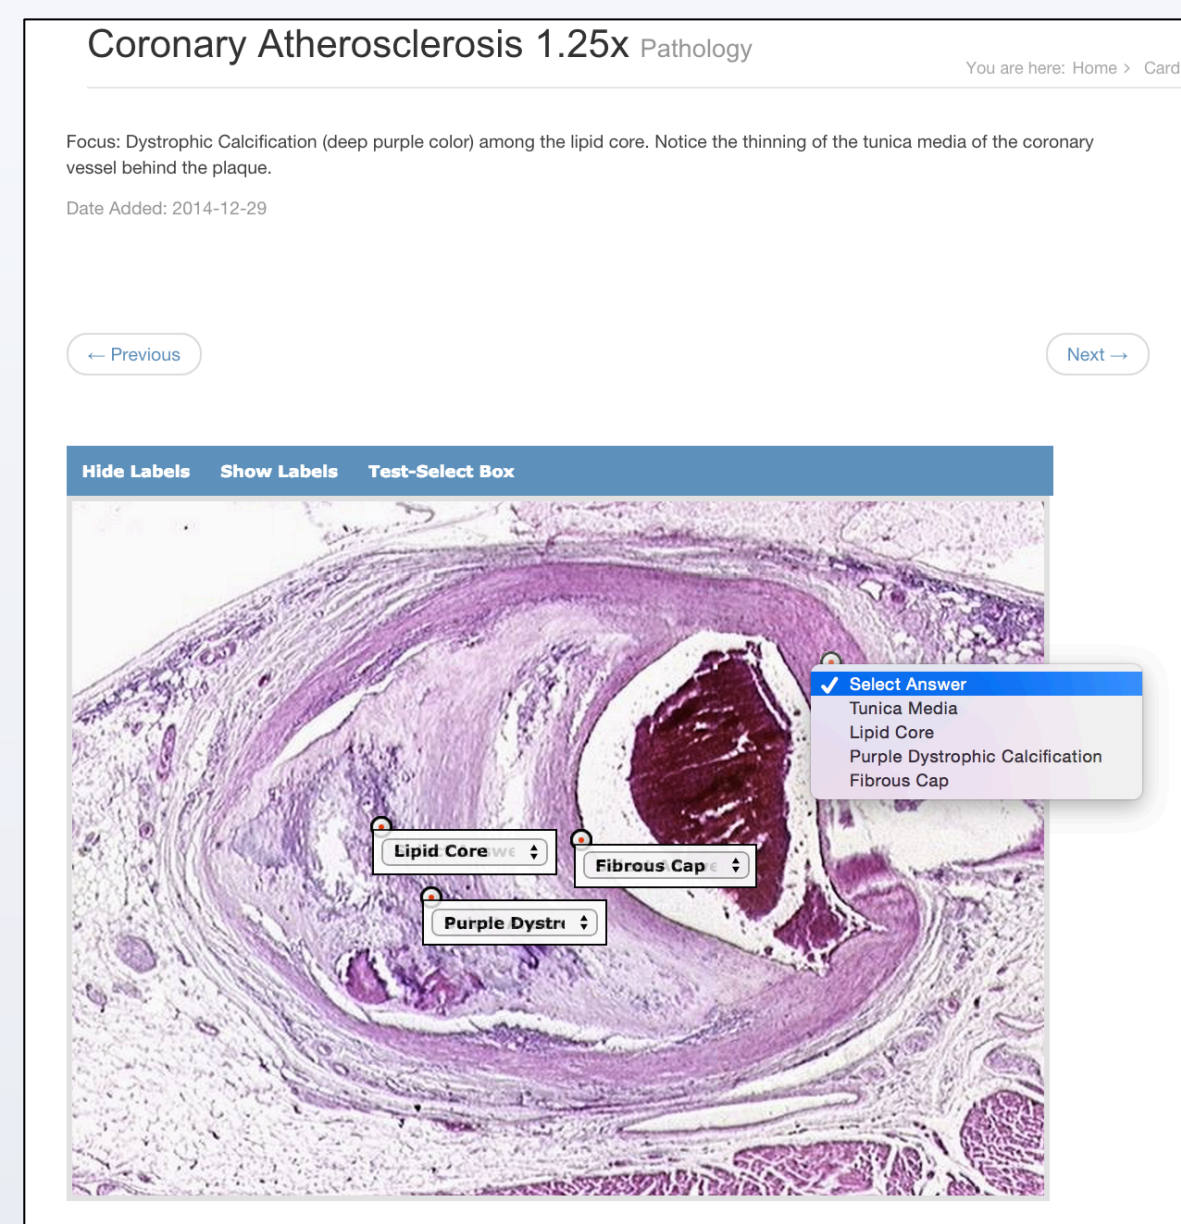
Coronary Atherosclerosis 1.25x Pathology

You are here: Home › Card

Focus: Dystrophic Calcification (deep purple color) among the lipid core. Notice the thinning of the tunica media of the coronary vessel behind the plaque.

Date Added: 2014-12-29

← Previous

Next →

Hide Labels Show Labels Test-Select Box

✓ Select Answer
Tunica Media
Lipid Core
Purple Dystrophic Calcification
Fibrous Cap

Lipid Core

Fibrous Cap

Purple Dystr